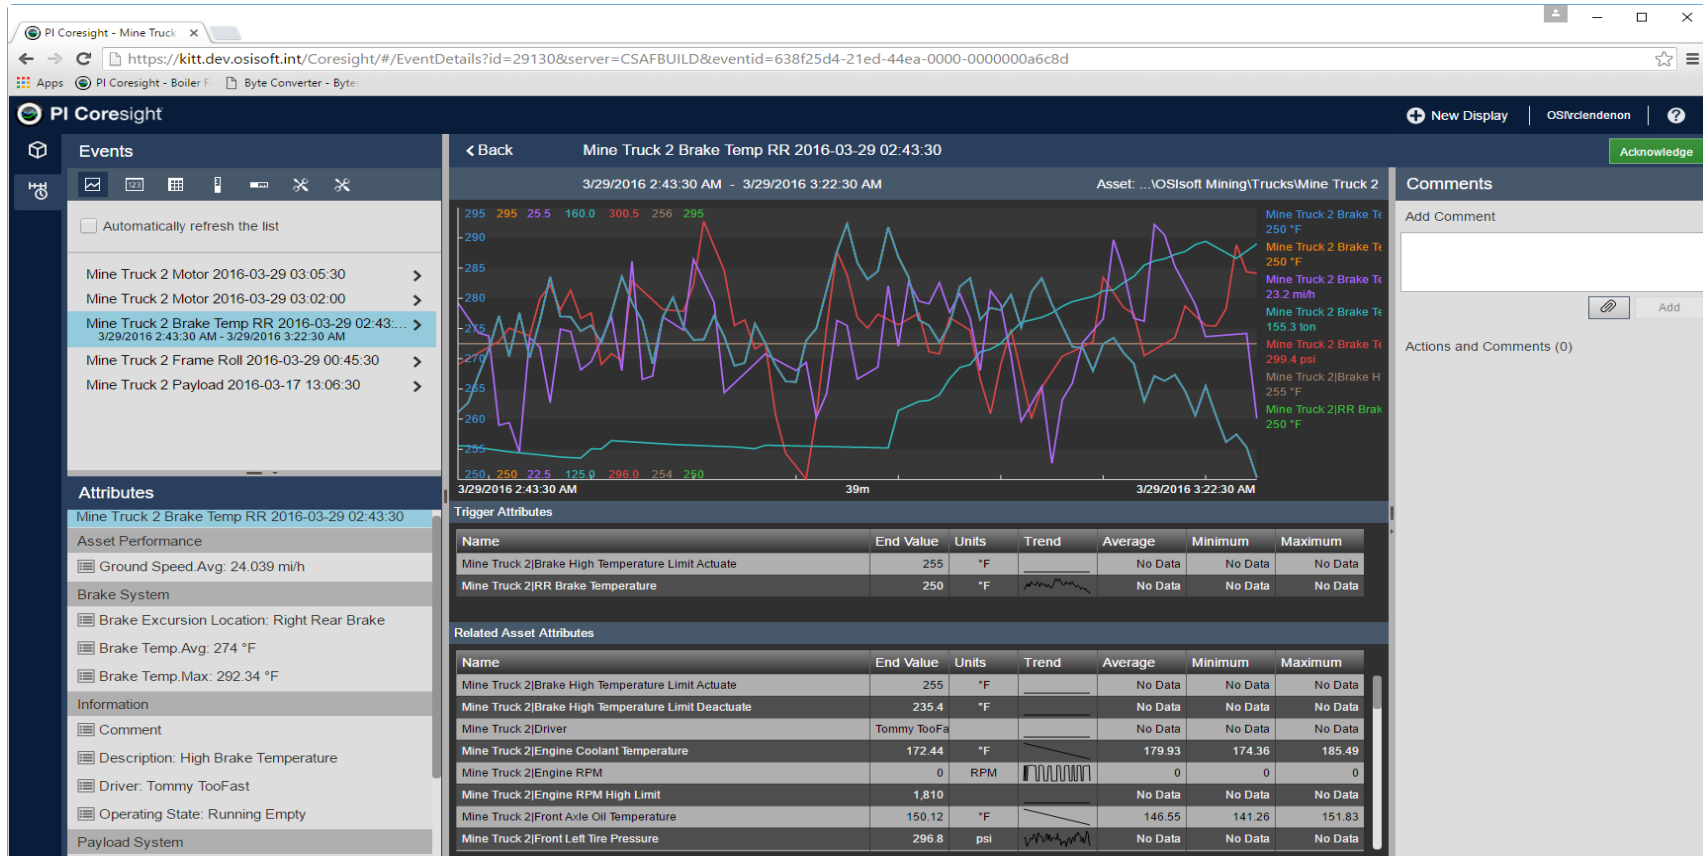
PI Coresight - Mine Truck ×

https://kitt.dev.osisoft.int/Coresight/#/EventDetails?id=29130&server=CSAFBUILD&eventid=638f25d4-21ed-44ea-0000-0000000a6c8d

Apps PI Coresight - Boiler F Byte Converter - Byte

PI Coresight

New Display OSIrclendenon ?

Events

Automatically refresh the list

Mine Truck 2 Motor 2016-03-29 03:05:30
Mine Truck 2 Motor 2016-03-29 03:02:00
Mine Truck 2 Brake Temp RR 2016-03-29 02:43:...
3/29/2016 2:43:30 AM - 3/29/2016 3:22:30 AM
Mine Truck 2 Frame Roll 2016-03-29 00:45:30
Mine Truck 2 Payload 2016-03-17 13:06:30

Attributes

Mine Truck 2 Brake Temp RR 2016-03-29 02:43:30
Asset Performance
Ground Speed.Avg: 24.039 mi/h
Brake System
Brake Excursion Location: Right Rear Brake
Brake Temp.Avg: 274 °F
Brake Temp.Max: 292.34 °F
Information
Comment
Description: High Brake Temperature
Driver: Tommy TooFast
Operating State: Running Empty
Payload System

Back Mine Truck 2 Brake Temp RR 2016-03-29 02:43:30

Acknowledge

3/29/2016 2:43:30 AM - 3/29/2016 3:22:30 AM

Asset: ...\OSIsoft Mining\Trucks\Mine Truck 2

295 295 25.5 160.0 300.5 256 295
290
285
280
275
270
265
260
255
250 250 22.5 125.0 296.0 254 250

Mine Truck 2 Brake Te
250 °F
Mine Truck 2 Brake Te
250 °F
Mine Truck 2 Brake Te
23.2 mi/h
Mine Truck 2 Brake Te
155.3 ton
Mine Truck 2 Brake Te
299.4 psi
Mine Truck 2|Brake H
255 °F
Mine Truck 2|RR Brak
250 °F

3/29/2016 2:43:30 AM 39m 3/29/2016 3:22:30 AM

Trigger Attributes

| Name | End Value | Units | Trend | Average | Minimum | Maximum |
|---|---|---|---|---|---|---|
| Mine Truck 2\|Brake High Temperature Limit Actuate | 255 | °F | | No Data | No Data | No Data |
| Mine Truck 2\|RR Brake Temperature | 250 | °F | | No Data | No Data | No Data |

Related Asset Attributes

| Name | End Value | Units | Trend | Average | Minimum | Maximum |
|---|---|---|---|---|---|---|
| Mine Truck 2\|Brake High Temperature Limit Actuate | 255 | °F | | No Data | No Data | No Data |
| Mine Truck 2\|Brake High Temperature Limit Deactuate | 235.4 | °F | | No Data | No Data | No Data |
| Mine Truck 2\|Driver | Tommy TooFa | | | No Data | No Data | No Data |
| Mine Truck 2\|Engine Coolant Temperature | 172.44 | °F | | 179.93 | 174.36 | 185.49 |
| Mine Truck 2\|Engine RPM | 0 | RPM | | 0 | 0 | 0 |
| Mine Truck 2\|Engine RPM High Limit | 1,810 | | | No Data | No Data | No Data |
| Mine Truck 2\|Front Axle Oil Temperature | 150.12 | °F | | 146.55 | 141.26 | 151.83 |
| Mine Truck 2\|Front Left Tire Pressure | 296.8 | psi | | No Data | No Data | No Data |

Comments

Add Comment

Add

Actions and Comments (0)